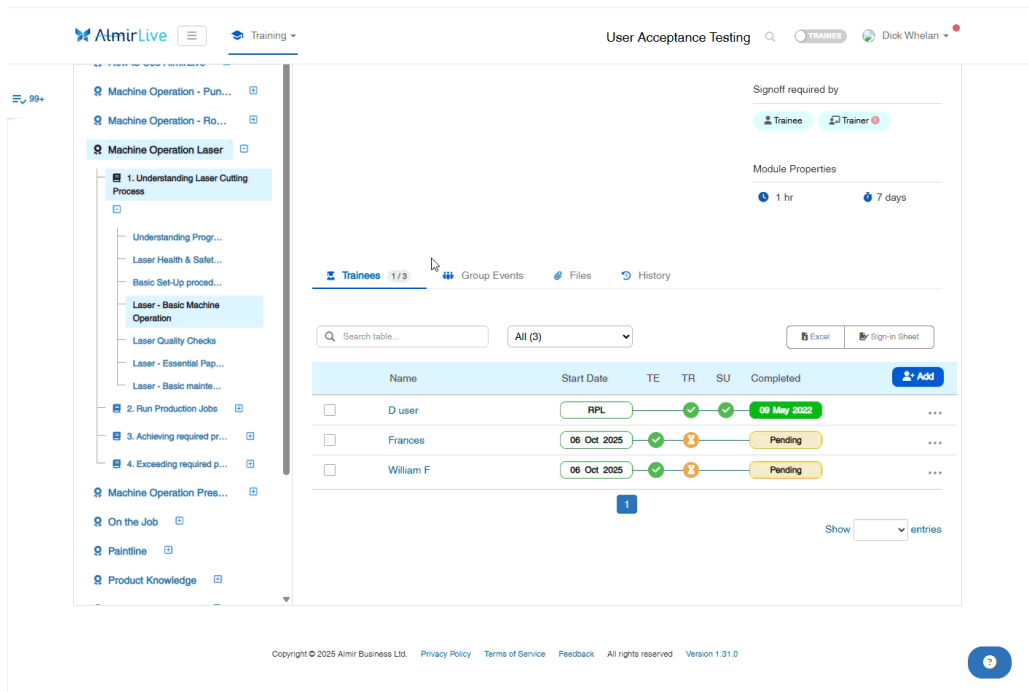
AlmirLive

Training

User Acceptance Testing

TRAINEE

Dick Whelan

99+

Machine Operation - Pun...

Machine Operation - Ro...

Machine Operation Laser

1. Understanding Laser Cutting Process

Understanding Progr...

Laser Health & Safet...

Basic Set-Up proced...

Laser - Basic Machine Operation

Laser Quality Checks

Laser - Essential Pap...

Laser - Basic mainte...

2. Run Production Jobs

3. Achieving required pr...

4. Exceeding required p...

Machine Operation Pres...

On the Job

Paintline

Product Knowledge

Signoff required by

Trainee

Trainer

Module Properties

1 hr

7 days

Trainees 1 / 3

Group Events

Files

History

Search table...

All (3)

Excel

Sign-in Sheet

| | Name | Start Date | TE | TR | SU | Completed | Add |
|---|---|---|---|---|---|---|---|
| | D user | RPL | | | | 09 May 2022 | ... |
| | Frances | 06 Oct 2025 | | | | Pending | ... |
| | William F | 06 Oct 2025 | | | | Pending | ... |

1

Show entries

Copyright © 2025 Almir Business Ltd. Privacy Policy Terms of Service Feedback All rights reserved Version 1.31.0